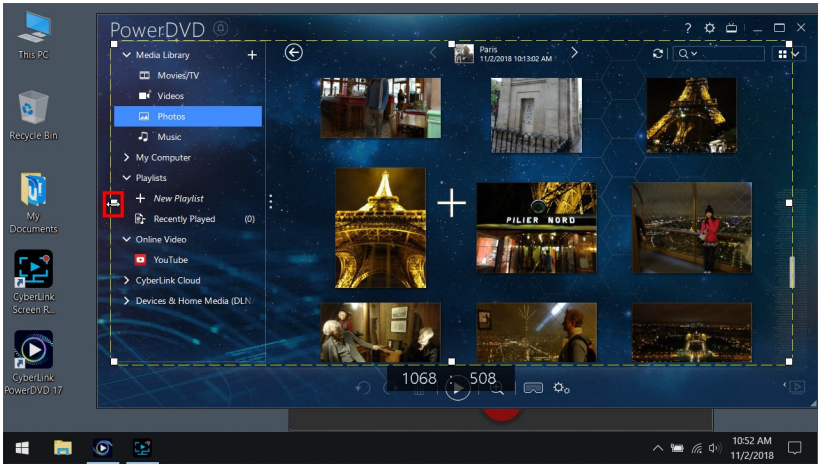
This PC

Recycle Bin

My Documents

CyberLink Screen R...

CyberLink PowerDVD 17

PowerDVD

Media Library +

Movies/TV

Videos

Photos

Music

My Computer

Playlists

New Playlist

Recently Played (0)

Online Video

YouTube

CyberLink Cloud

Devices & Home Media (DLN

Paris
11/2/2018 10:13:02 AM

PILIER NORD

1068 : 508

10:52 AM
11/2/2018